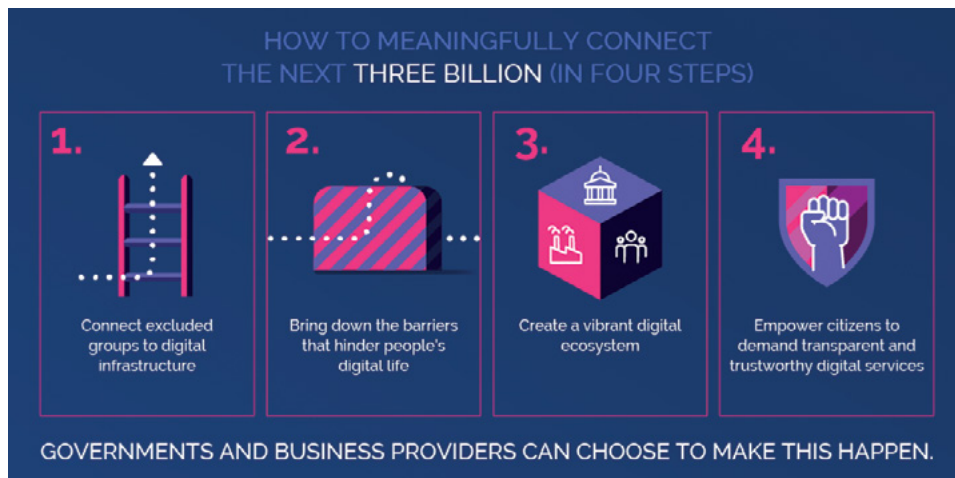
HOW TO MEANINGFULLY CONNECT
THE NEXT THREE BILLION (IN FOUR STEPS)

1.

Connect excluded groups to digital infrastructure

2.

Bring down the barriers that hinder people's digital life

3.

Create a vibrant digital ecosystem

4.

Empower citizens to demand transparent and trustworthy digital services

GOVERNMENTS AND BUSINESS PROVIDERS CAN CHOOSE TO MAKE THIS HAPPEN.